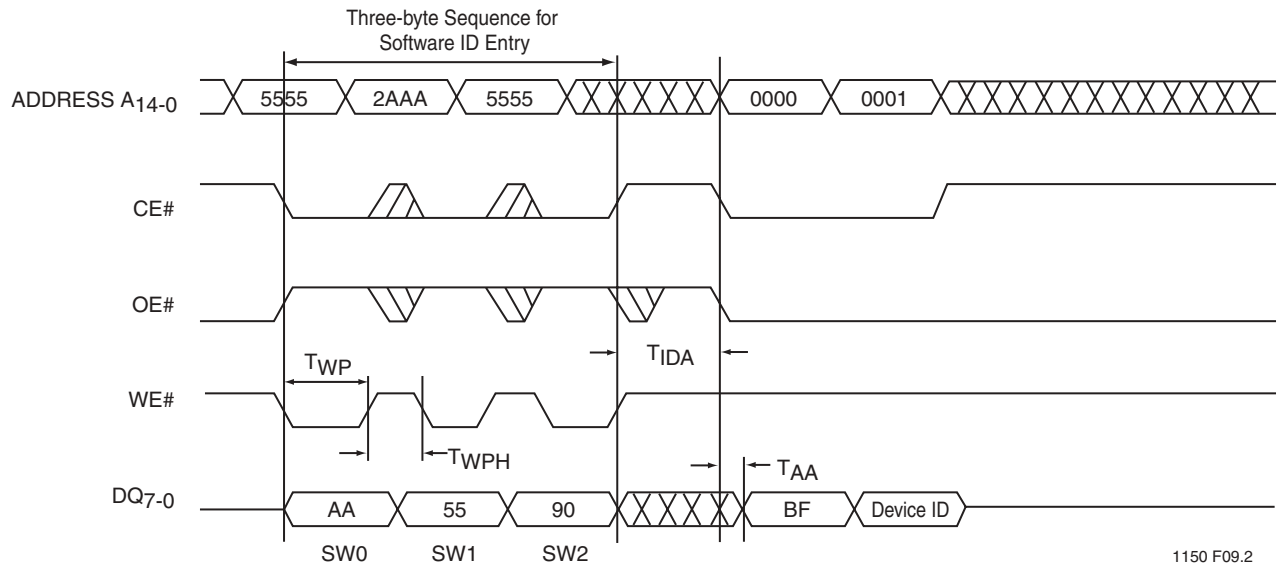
Three-byte Sequence for Software ID Entry

ADDRESS $A_{14-0}$

5555

2AAA

5555

0000

0001

CE#

OE#

$T_{IDA}$

$T_{WP}$

WE#

$T_{WPH}$

$T_{AA}$

$DQ_{7-0}$

AA

55

90

BF

Device ID

SW0

SW1

SW2

1150 F09.2